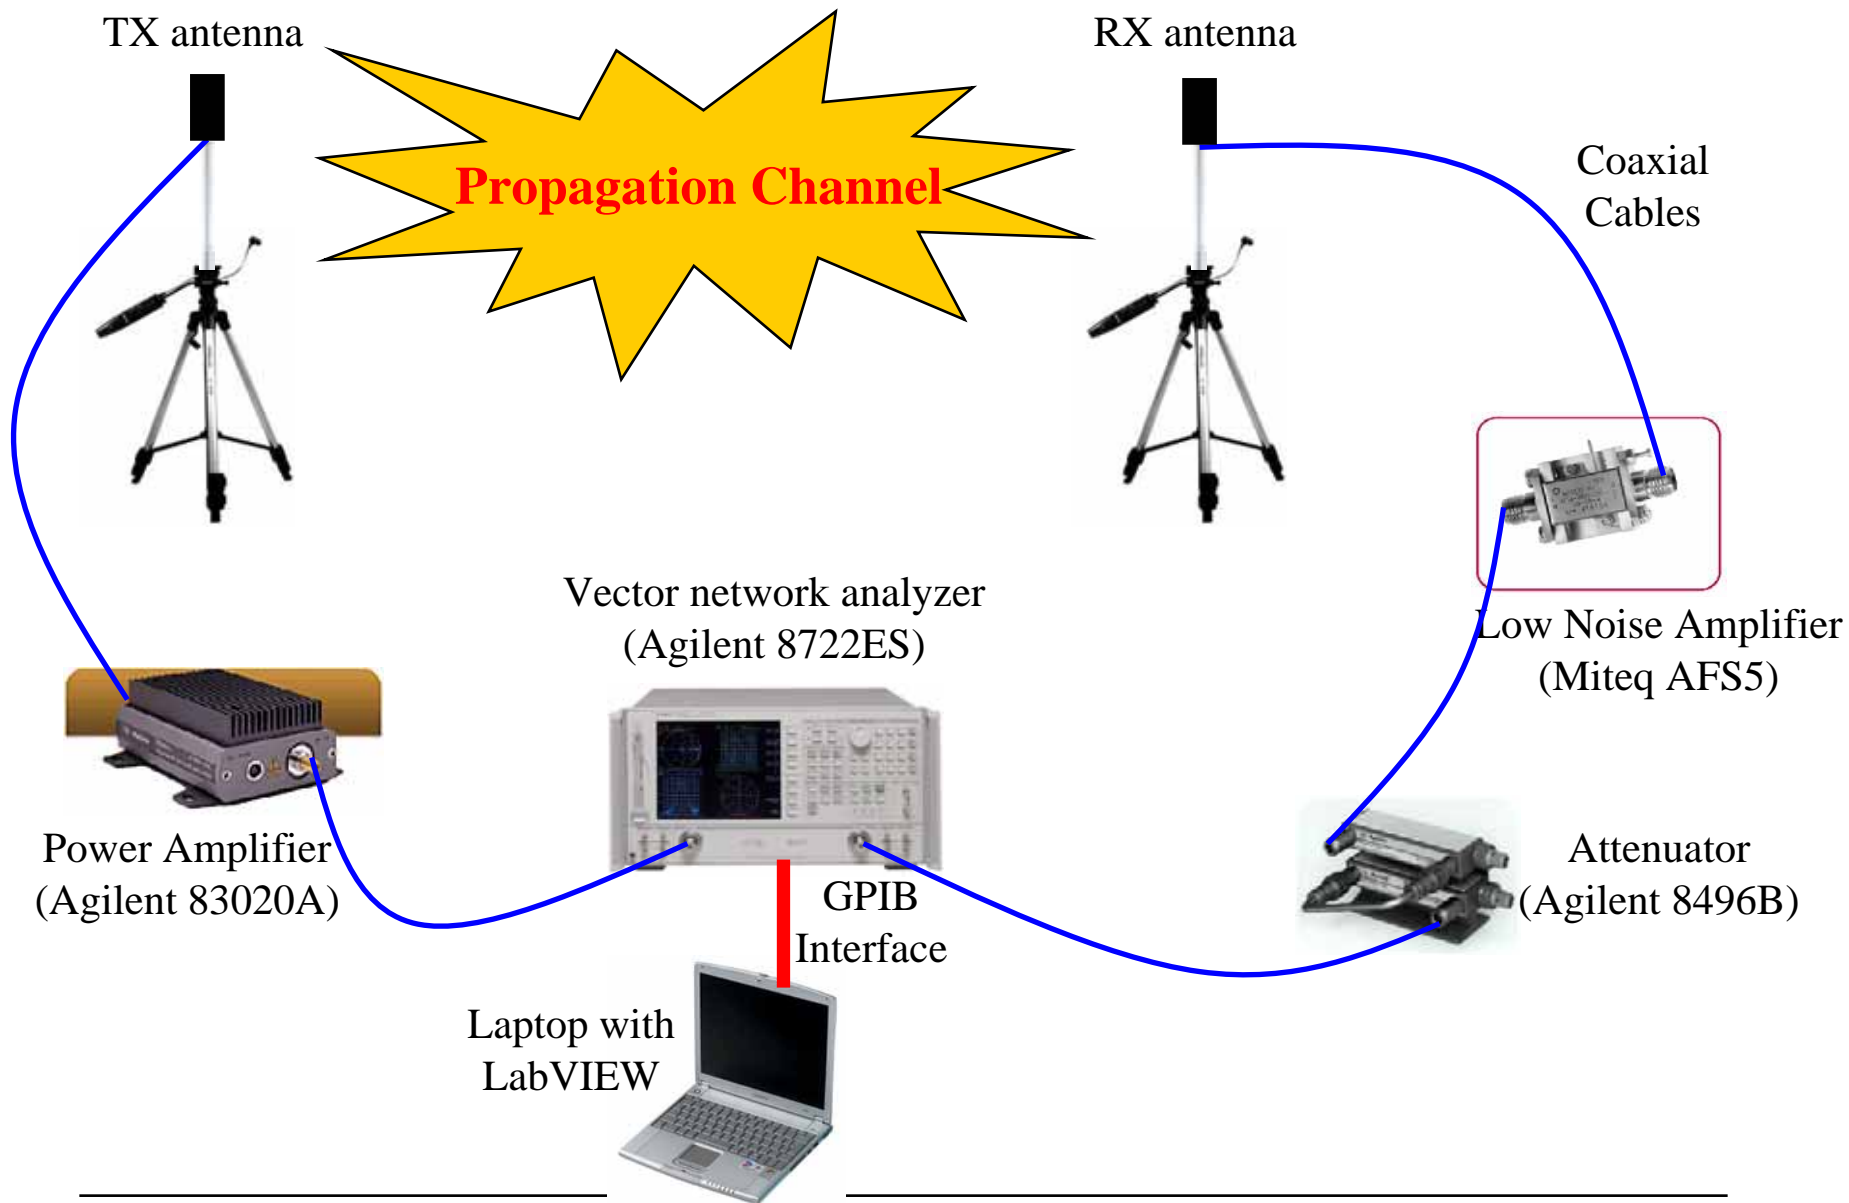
TX antenna

Propagation Channel

RX antenna

Coaxial Cables

Low Noise Amplifier (Miteq AFS5)

Vector network analyzer (Agilent 8722ES)

Power Amplifier (Agilent 83020A)

GPIB Interface

Attenuator (Agilent 8496B)

Laptop with LabVIEW